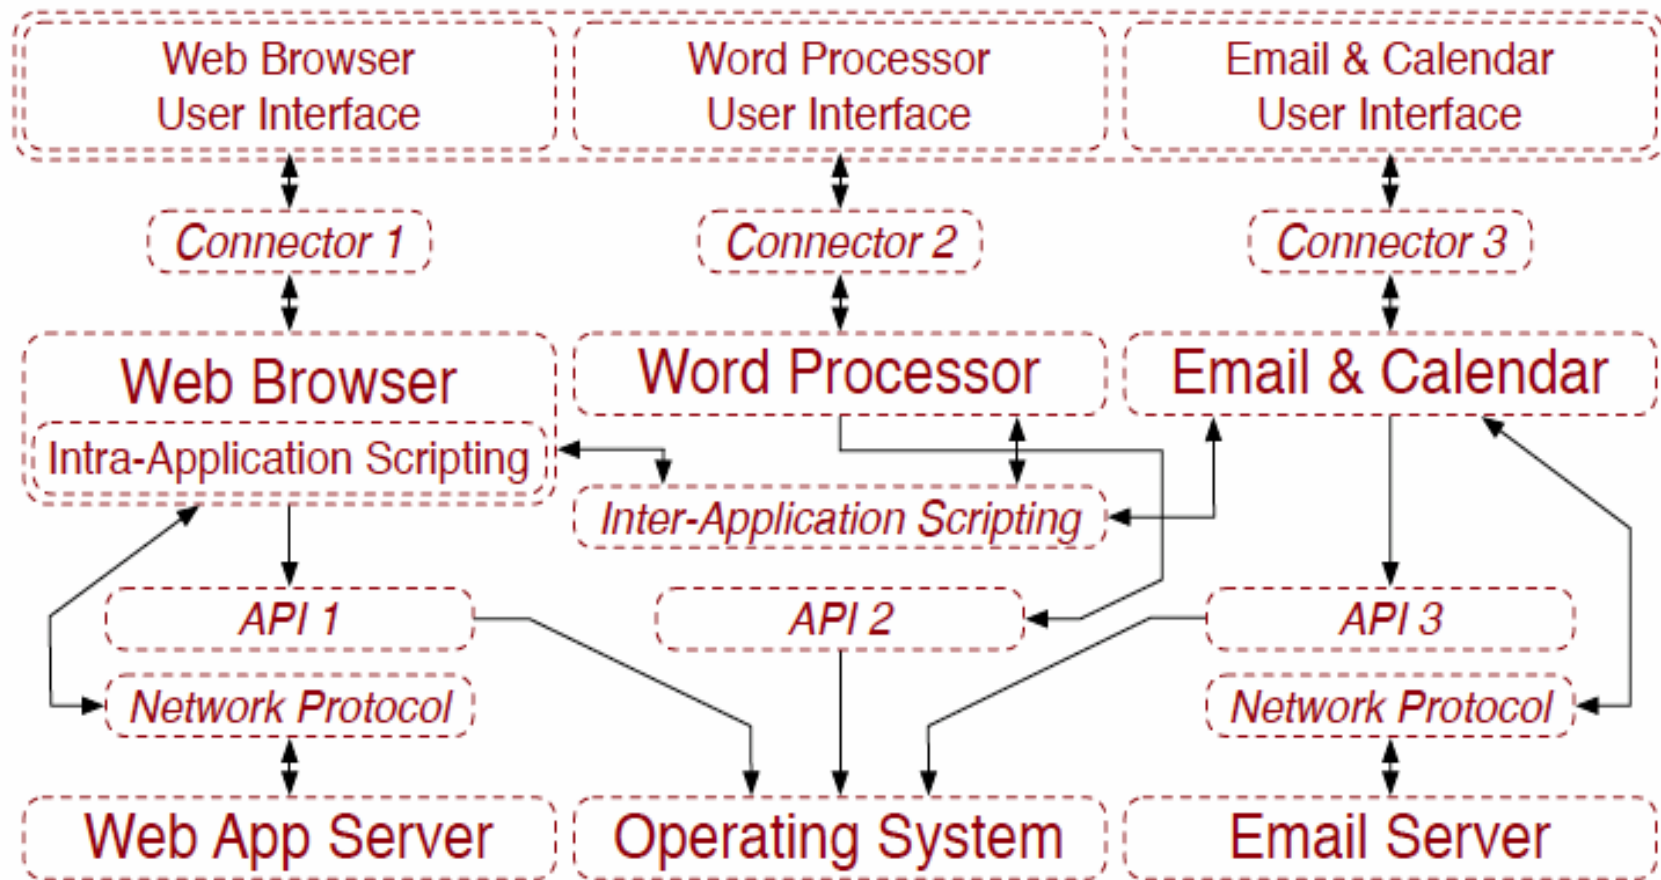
Web Browser User Interface

Word Processor User Interface

Email & Calendar User Interface

Connector 1

Connector 2

Connector 3

Web Browser

Intra-Application Scripting

Word Processor

Email & Calendar

Inter-Application Scripting

API 1

API 2

API 3

Network Protocol

Network Protocol

Web App Server

Operating System

Email Server